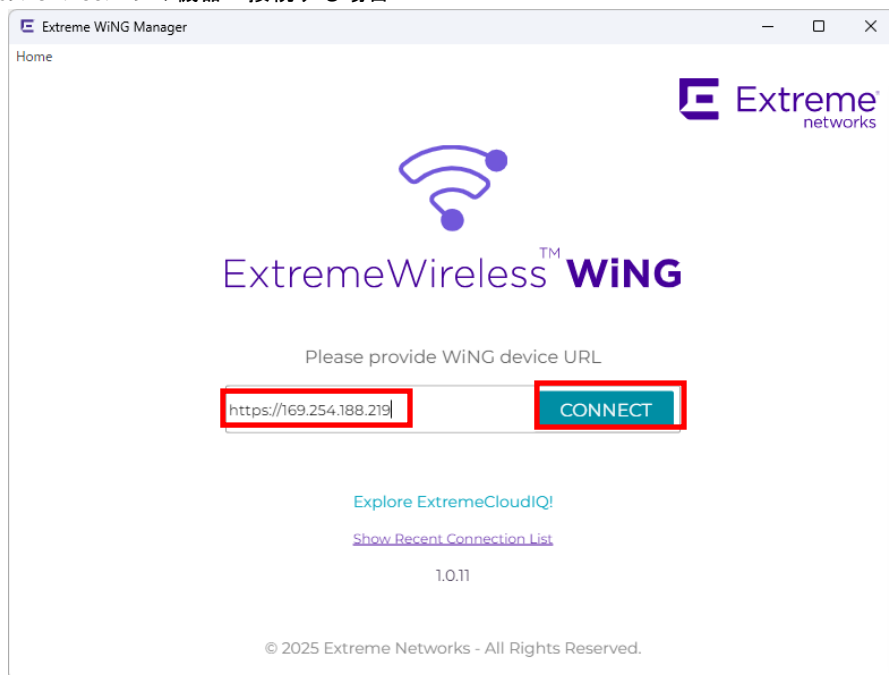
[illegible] 機器へ接続する場合

Extreme WiNG Manager

Home

Extreme networks

ExtremeWireless™ WiNG

Please provide WiNG device URL

https://169.254.188.219

CONNECT

Explore ExtremeCloudIQ!

Show Recent Connection List

1.0.11

© 2025 Extreme Networks - All Rights Reserved.